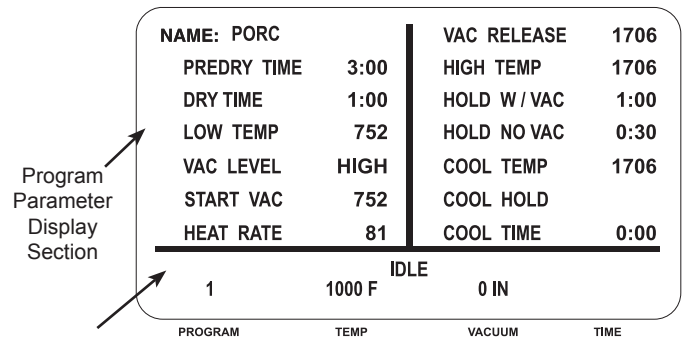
Program Parameter Display Section

NAME: PORC
PREDRY TIME 3:00
DRY TIME 1:00
LOW TEMP 752
VAC LEVEL HIGH
START VAC 752
HEAT RATE 81

VAC RELEASE 1706
HIGH TEMP 1706
HOLD W / VAC 1:00
HOLD NO VAC 0:30
COOL TEMP 1706
COOL HOLD
COOL TIME 0:00

IDLE
1 1000 F 0 IN

PROGRAM TEMP VACUUM TIME